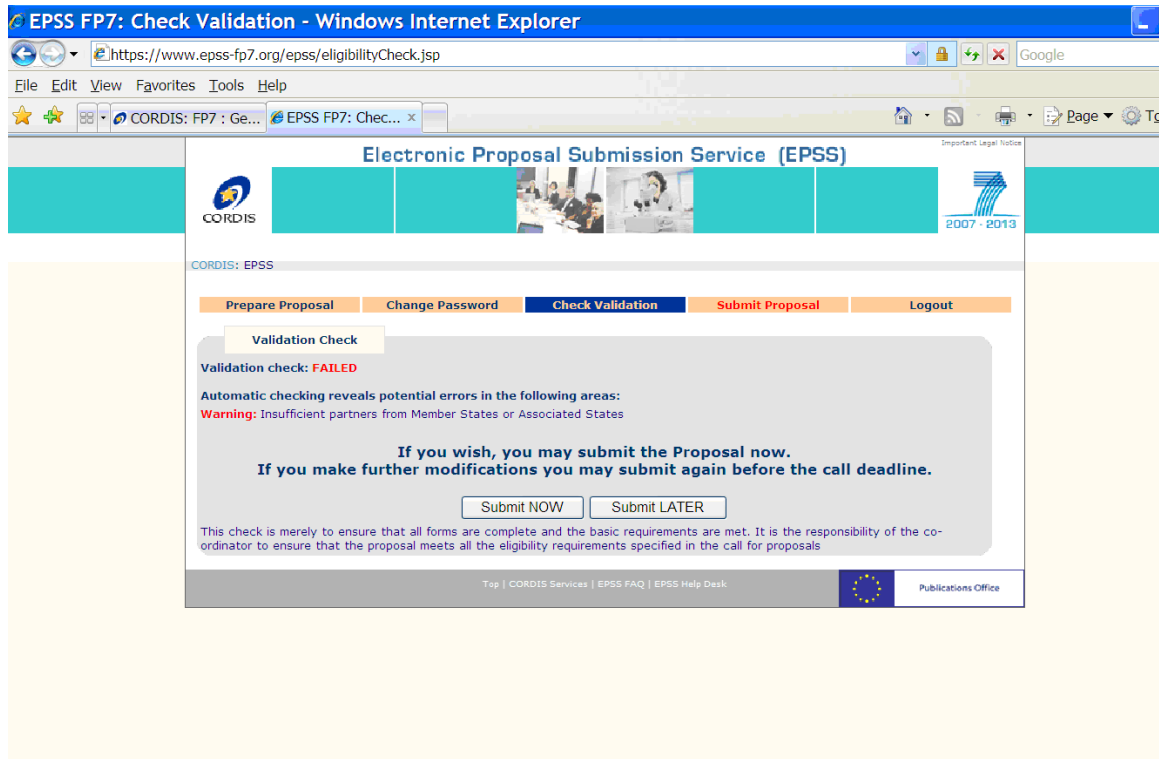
EPSS FP7: Check Validation - Windows Internet Explorer

https://www.epss-fp7.org/epss/eligibilityCheck.jsp

Google

File Edit View Favorites Tools Help

CORDIS: FP7 : Ge...

EPSS FP7: Chec...

Page

Important Legal Notice

Electronic Proposal Submission Service (EPSS)

CORDIS

2007 - 2013

CORDIS: EPSS

Prepare Proposal | Change Password | Check Validation | Submit Proposal | Logout

Validation Check

Validation check: FAILED

Automatic checking reveals potential errors in the following areas:

Warning: Insufficient partners from Member States or Associated States

If you wish, you may submit the Proposal now.
If you make further modifications you may submit again before the call deadline.

Submit NOW | Submit LATER

This check is merely to ensure that all forms are complete and the basic requirements are met. It is the responsibility of the coordinator to ensure that the proposal meets all the eligibility requirements specified in the call for proposals

Top | CORDIS Services | EPSS FAQ | EPSS Help Desk

Publications Office